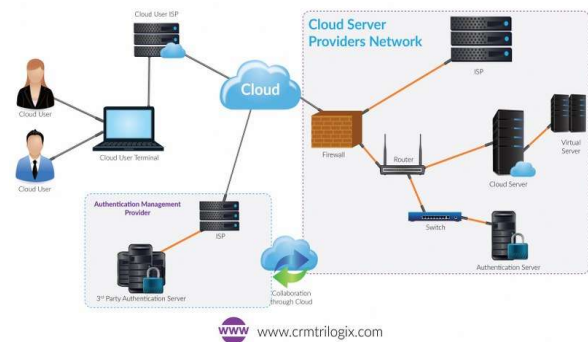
Cloud User ISP

Cloud Server Providers Network

ISP

Cloud User

Cloud

Cloud User Terminal

Firewall

Router

Virtual Server

Cloud User

Cloud Server

Authentication Management Provider

ISP

Switch

Collaboration through Cloud

Authentication Server

3rd Party Authentication Server

www www.crmtrilogix.com